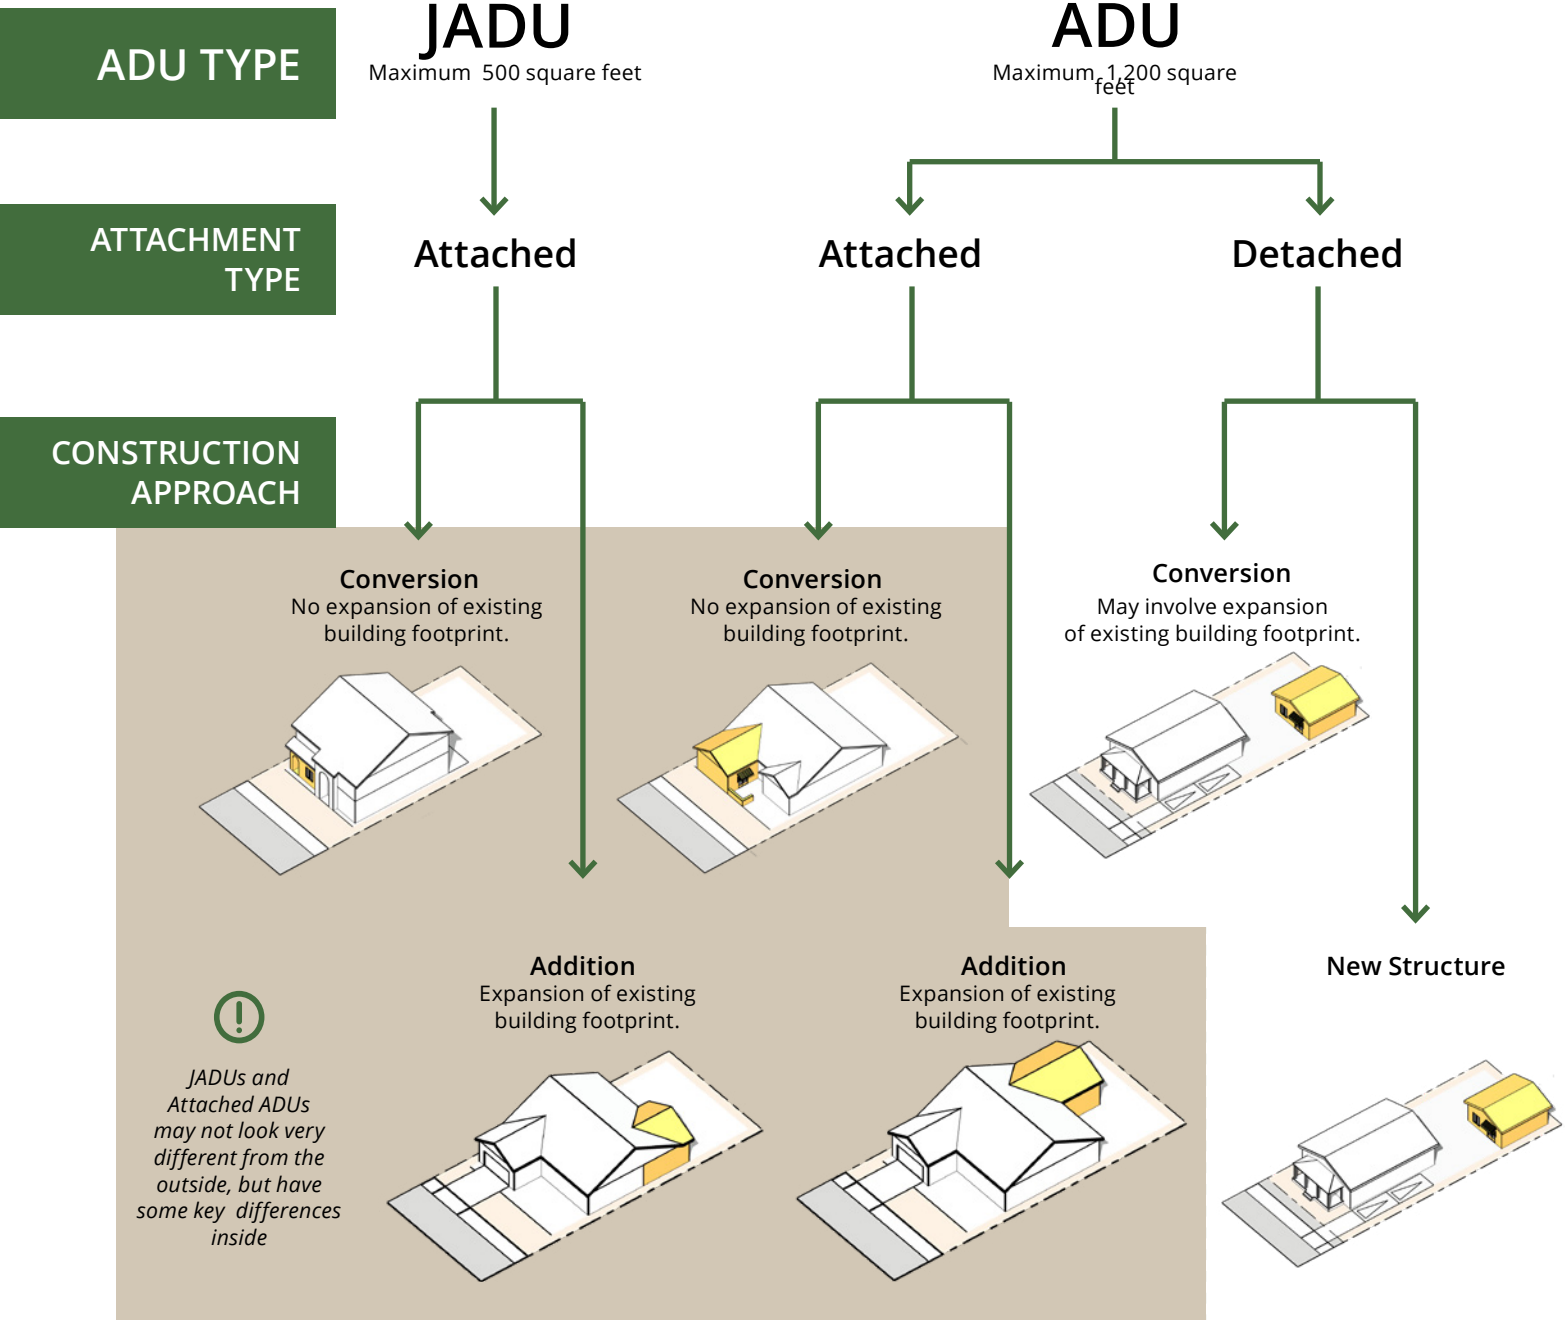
ADU TYPE

JADU
Maximum 500 square feet

ADU
Maximum 1,200 square feet

ATTACHMENT TYPE

Attached

Attached

Detached

CONSTRUCTION APPROACH

Conversion
No expansion of existing building footprint.

Conversion
No expansion of existing building footprint.

Conversion
May involve expansion of existing building footprint.

Addition
Expansion of existing building footprint.

Addition
Expansion of existing building footprint.

New Structure

JADUs and Attached ADUs may not look very different from the outside, but have some key differences inside